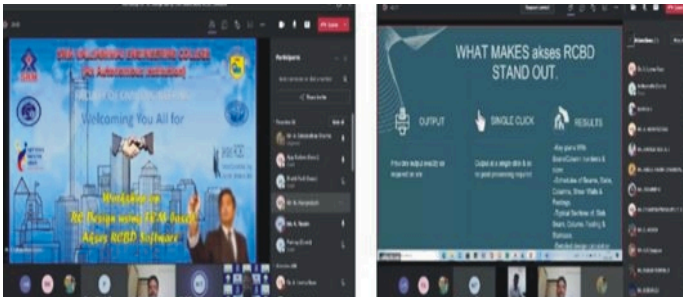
SRI SAIRAM ENGINEERING COLLEGE
(An Autonomous Institution)
Welcoming You All for
Workshop on
RC Design using FEM based
Akses RCBD Software

Participants

WHAT MAKES akses RCBD STAND OUT.

OUTPUT

SINGLE CLICK

RESULTS